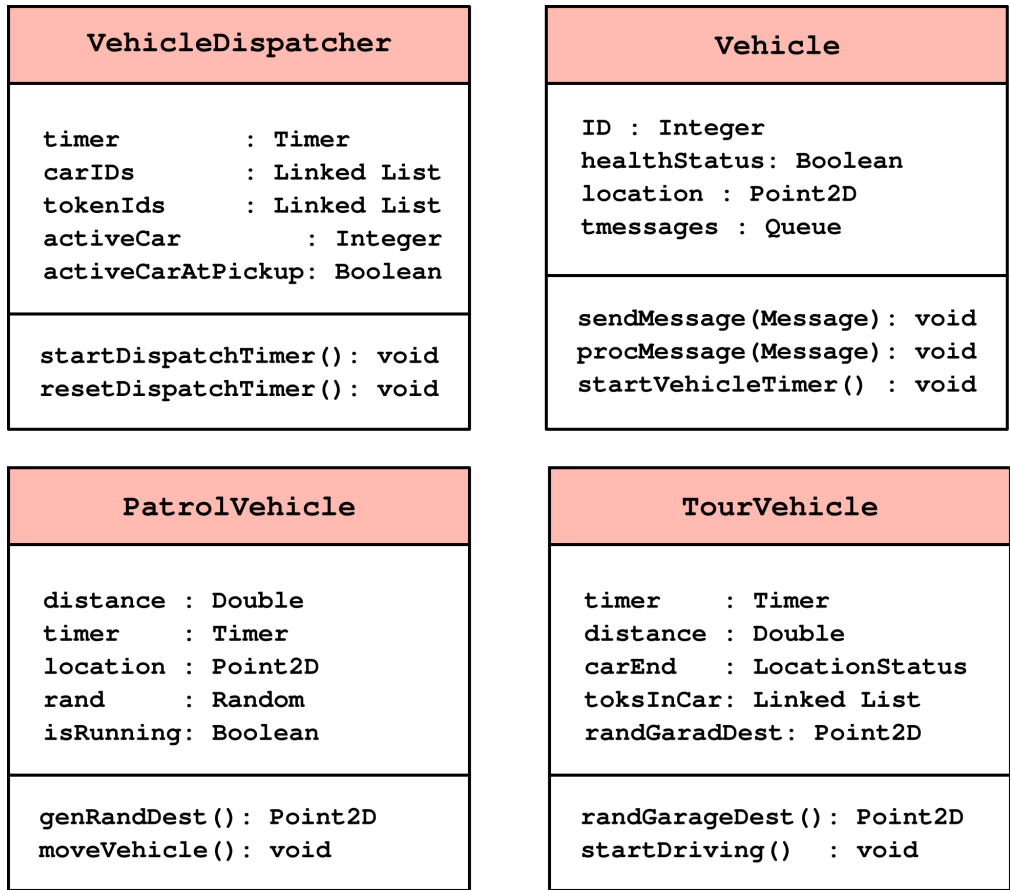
VehicleDispatcher

timer : Timer
carIDs : Linked List
tokenIds : Linked List
activeCar : Integer
activeCarAtPickup: Boolean

startDispatchTimer(): void
resetDispatchTimer(): void

Vehicle

ID : Integer
healthStatus: Boolean
location : Point2D
tmessages : Queue

sendMessage(Message): void
procMessage(Message): void
startVehicleTimer() : void

PatrolVehicle

distance : Double
timer : Timer
location : Point2D
rand : Random
isRunning: Boolean

genRandDest(): Point2D
moveVehicle(): void

TourVehicle

timer : Timer
distance : Double
carEnd : LocationStatus
toksInCar: Linked List
randGaradDest: Point2D

randGarageDest(): Point2D
startDriving() : void